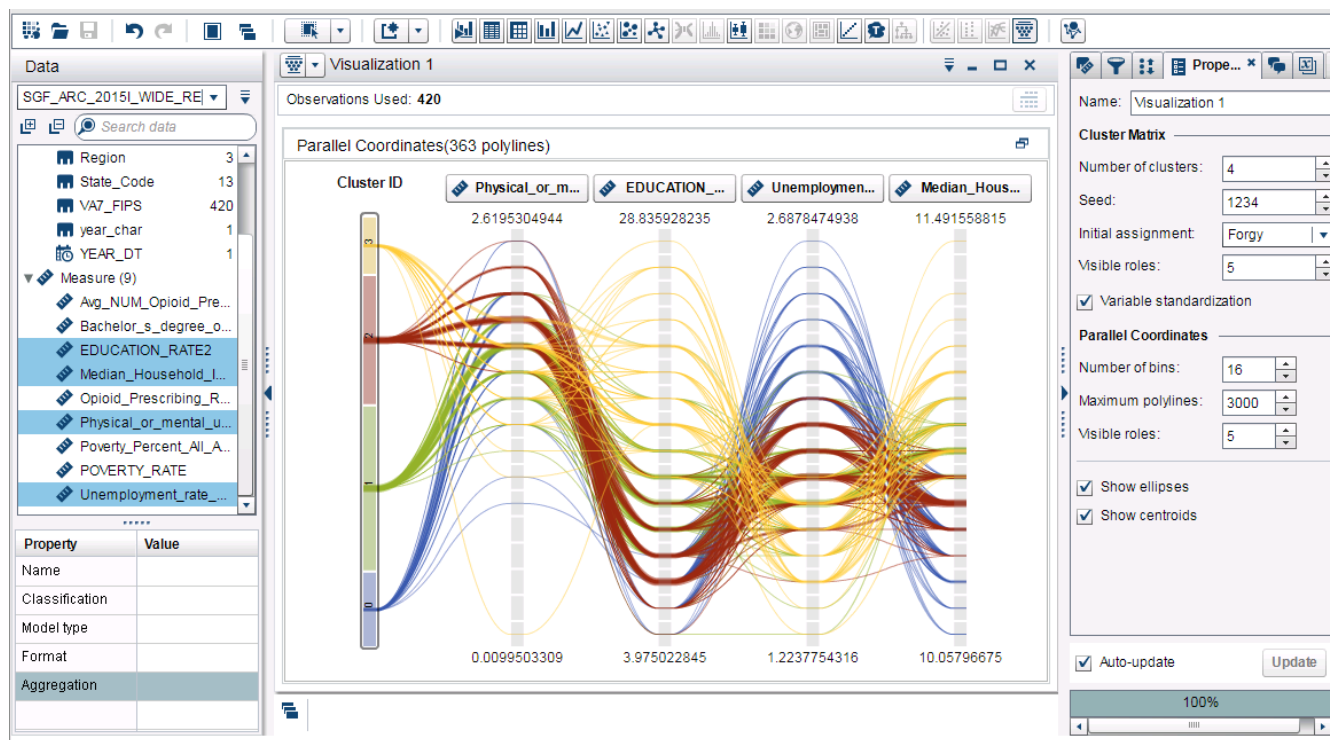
Data

SGF_ARC_2015I_WIDE_RE

Search data

Region 3
State_Code 13
VA7_FIPS 420
year_char 1
YEAR_DT 1
Measure (9)
Avg_NUM_Opioid_Pre...
Bachelor_s_degree_o...
EDUCATION_RATE2
Median_Household_I...
Opioid_Prescribing_R...
Physical_or_mental_u...
Poverty_Percent_All_A...
POVERTY_RATE
Unemployment_rate_...

| Property | Value |
|---|---|
| Name | |
| Classification | |
| Model type | |
| Format | |
| Aggregation | |

Visualization 1

Observations Used: 420

Parallel Coordinates(363 polylines)

Cluster ID

3
2
1
0

Physical_or_m... EDUCATION_... Unemploymen... Median_Hous...

2.6195304944 28.835928235 2.6878474938 11.491558815

0.0099503309 3.975022845 1.2237754316 10.05796675

Prope...

Name: Visualization 1

Cluster Matrix

Number of clusters: 4

Seed: 1234

Initial assignment: Forgy

Visible roles: 5

Variable standardization

Parallel Coordinates

Number of bins: 16

Maximum polylines: 3000

Visible roles: 5

Show ellipses

Show centroids

Auto-update

Update

100%